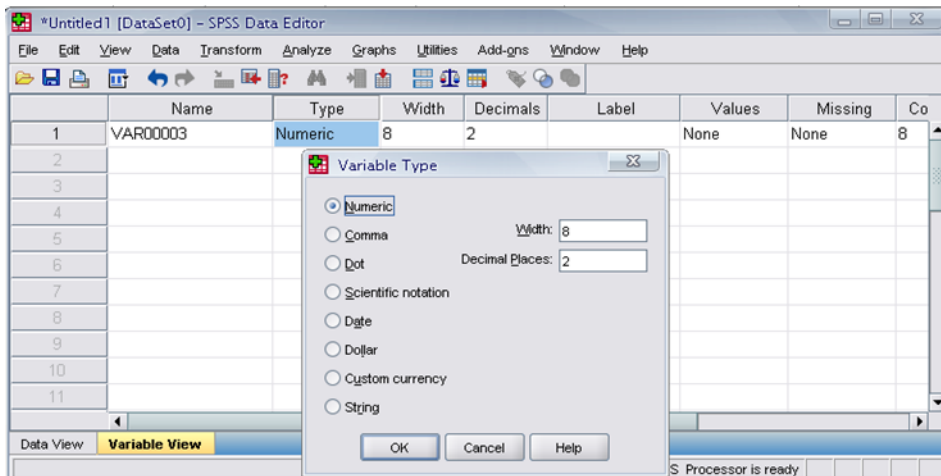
*Untitled1 [DataSet0] - SPSS Data Editor

File Edit View Data Transform Analyze Graphs Utilities Add-ons Window Help

| | Name | Type | Width | Decimals | Label | Values | Missing | Co |
|---|---|---|---|---|---|---|---|---|
| 1 | VAR00003 | Numeric | 8 | 2 | | None | None | 8 |
| 2 | | | | | | | | |
| 3 | | | | | | | | |
| 4 | | | | | | | | |
| 5 | | | | | | | | |
| 6 | | | | | | | | |
| 7 | | | | | | | | |
| 8 | | | | | | | | |
| 9 | | | | | | | | |
| 10 | | | | | | | | |
| 11 | | | | | | | | |

Variable Type

Numeric
Comma
Dot
Scientific notation
Date
Dollar
Custom currency
String

Width: 8
Decimal Places: 2

OK Cancel Help

Data View Variable View

S Processor is ready